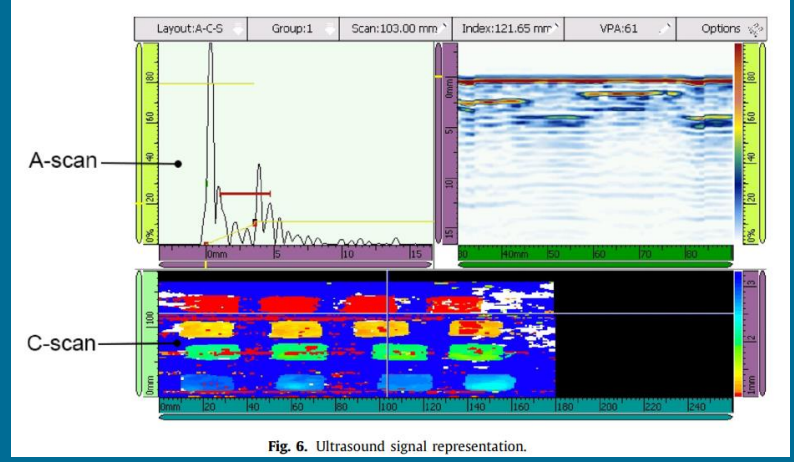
Layout:A-C-S | Group:1 | Scan:103.00 mm | Index:121.65 mm | VPA:61 | Options

A-scan

80
60
40
20
0%

0mm 5 10 15

0mm
5
10
15

30 40mm 50 60 70 80

100
80
60
40
20
0%

C-scan

100
0mm

0mm 20 40 60 80 100 120 140 160 180 200 220 240

3
2
1mm

Fig. 6. Ultrasound signal representation.